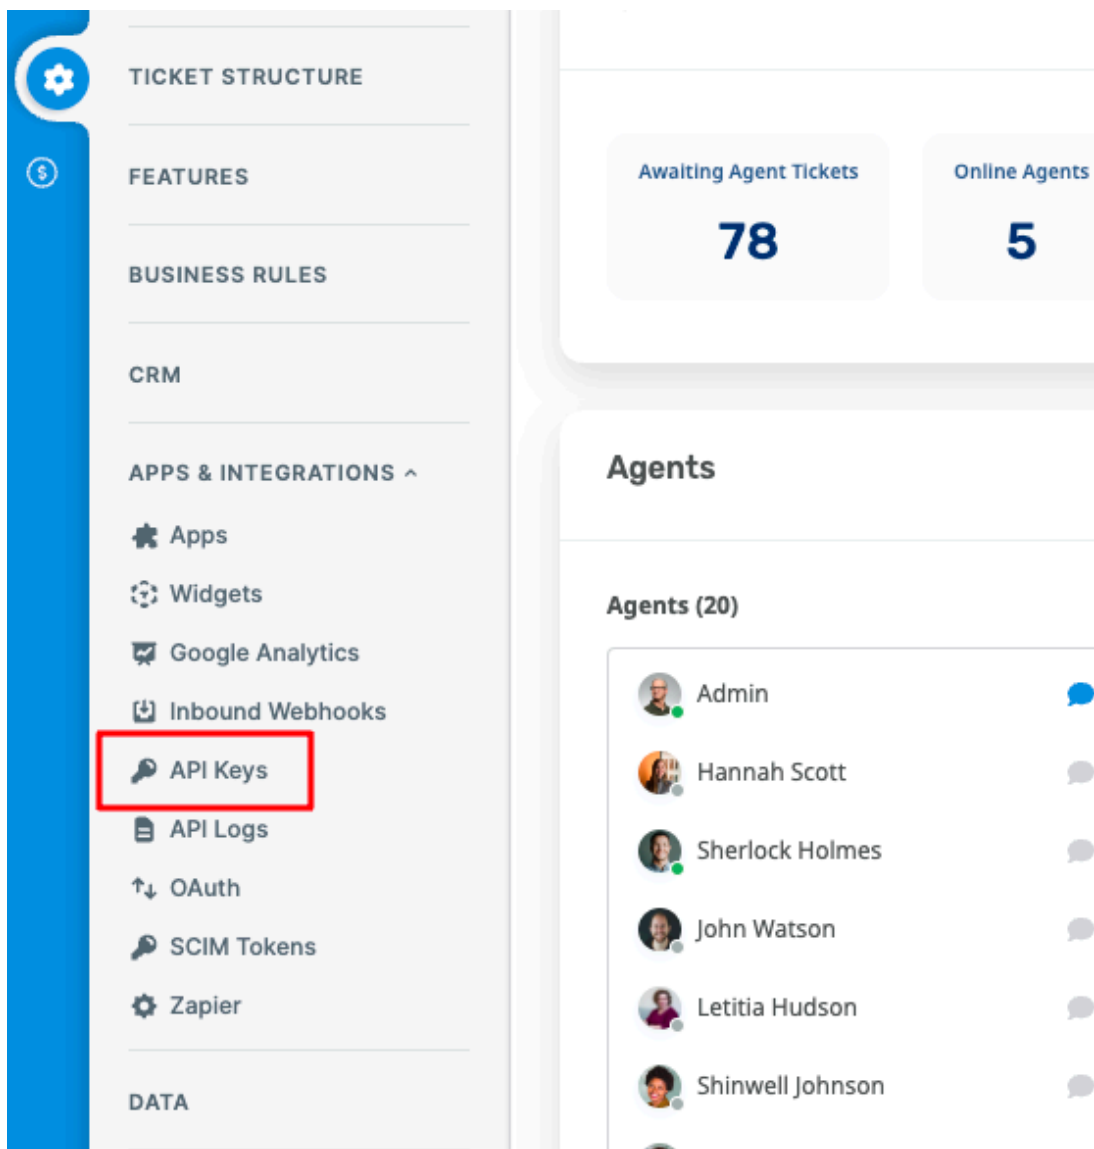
TICKET STRUCTURE

FEATURES

BUSINESS RULES

CRM

APPS & INTEGRATIONS ^

Apps
Widgets
Google Analytics
Inbound Webhooks
API Keys
API Logs
OAuth
SCIM Tokens
Zapier

DATA

Awaiting Agent Tickets
78

Online Agents
5

Agents

Agents (20)

Admin
Hannah Scott
Sherlock Holmes
John Watson
Letitia Hudson
Shinwell Johnson